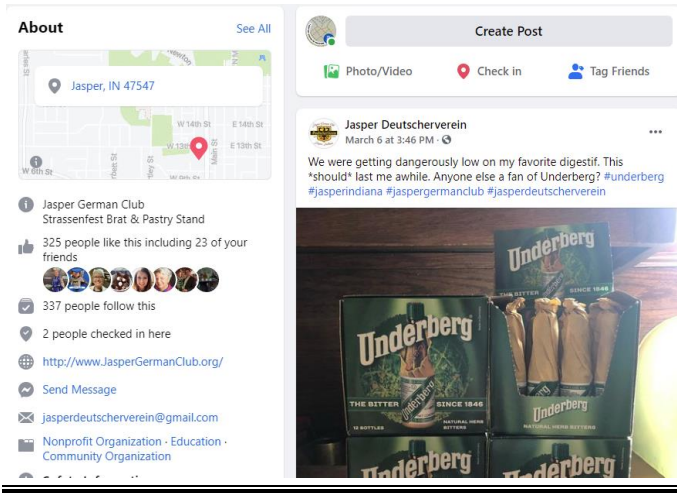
About
See All

Jasper, IN 47547

W 14th St
E 14th St
W 13th St
E 13th St
Main St
W 6th St

Jasper German Club
Strassenfest Brat & Pastry Stand

325 people like this including 23 of your friends

337 people follow this

2 people checked in here

http://www.JasperGermanClub.org/

Send Message

jasperdeutscherverein@gmail.com

Nonprofit Organization · Education · Community Organization

Create Post

Photo/Video
Check in
Tag Friends

Jasper Deutscherverein
March 6 at 3:46 PM ·

We were getting dangerously low on my favorite digestif. This *should* last me awhile. Anyone else a fan of Underberg? #underberg #jasperindiana #jaspergermanclub #jasperdeutscherverein

Underberg
THE BITTER SINCE 1846
Underberg
THE BITTER SINCE 1846
12 BOTTLES
NATURAL HERB BITTERS
Underberg
NATURAL HERB BITTERS
Underberg
Underberg